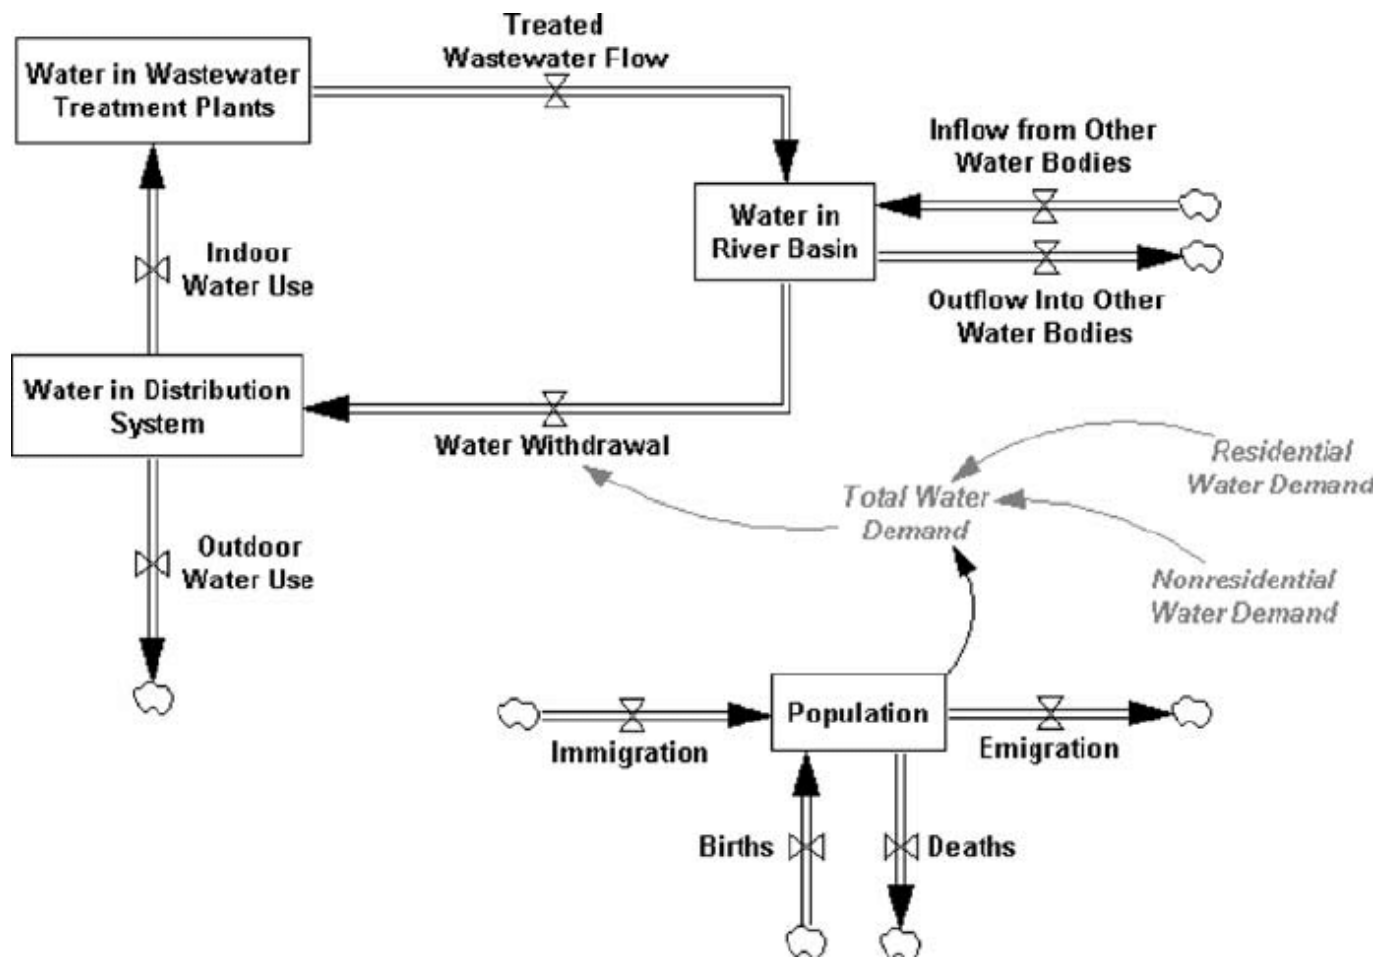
Water in Wastewater Treatment Plants

Treated Wastewater Flow

Inflow from Other Water Bodies

Water in River Basin

Outflow Into Other Water Bodies

Indoor Water Use

Water in Distribution System

Water Withdrawal

Residential Water Demand

Total Water Demand

Nonresidential Water Demand

Outdoor Water Use

Immigration

Population

Emigration

Births

Deaths